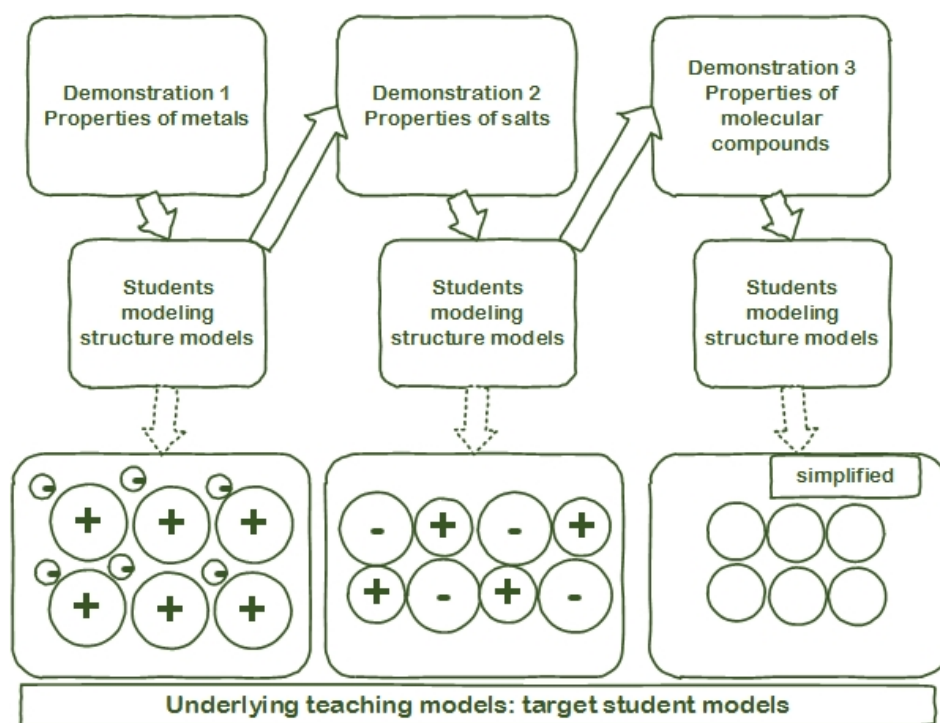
Demonstration 1
Properties of metals

Demonstration 2
Properties of salts

Demonstration 3
Properties of molecular compounds

Students modeling structure models

Students modeling structure models

Students modeling structure models

+ + +
+ + +

- + - +
+ - + -

simplified

Underlying teaching models: target student models